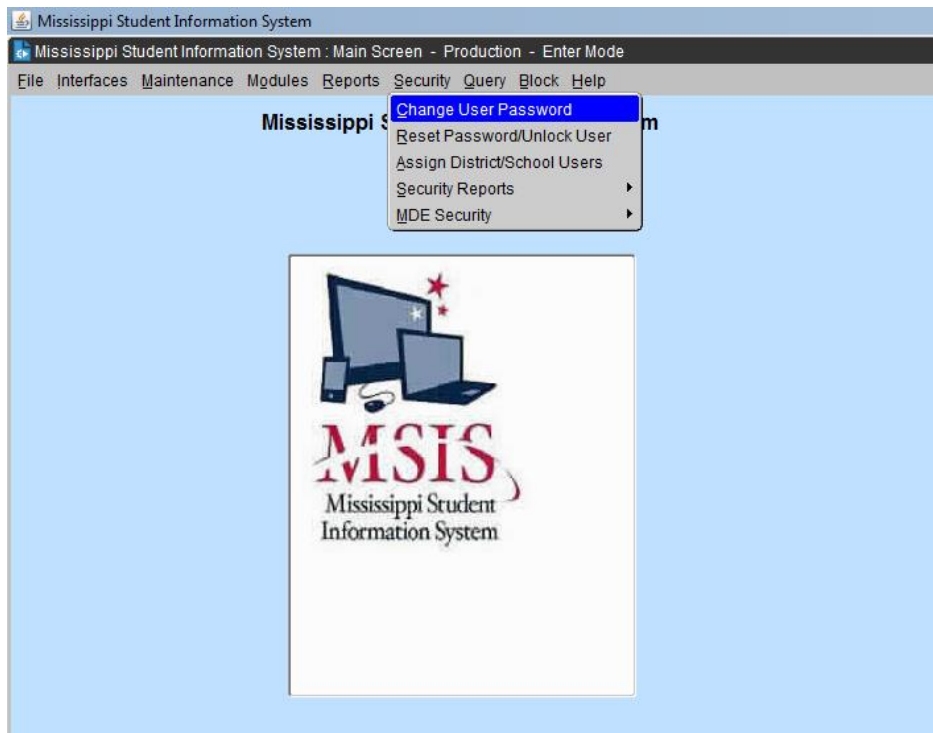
Mississippi Student Information System

Mississippi Student Information System : Main Screen - Production - Enter Mode

File Interfaces Maintenance Modules Reports Security Query Block Help

Change User Password
Reset Password/Unlock User
Assign District/School Users
Security Reports
MDE Security

Mississippi S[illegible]m

MSIS
Mississippi Student
Information System